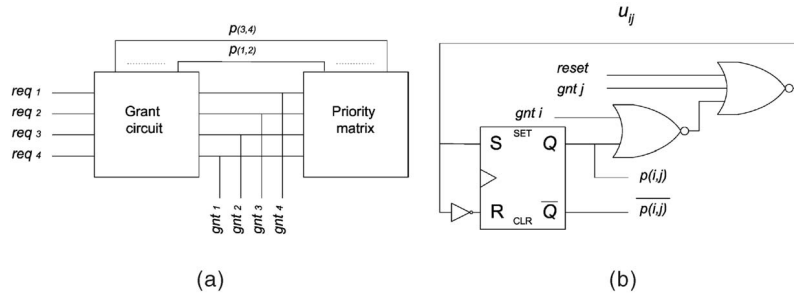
$p_{(3,4)}$
$p_{(1,2)}$
$req_1$
$req_2$
$req_3$
$req_4$
Grant circuit
Priority matrix
$gnt_1$
$gnt_2$
$gnt_3$
$gnt_4$
(a)

$u_{ij}$
reset
gnt j
gnt i
S
SET
Q
R
CLR
$\overline{Q}$
p(i,j)
$\overline{p(i,j)}$
(b)